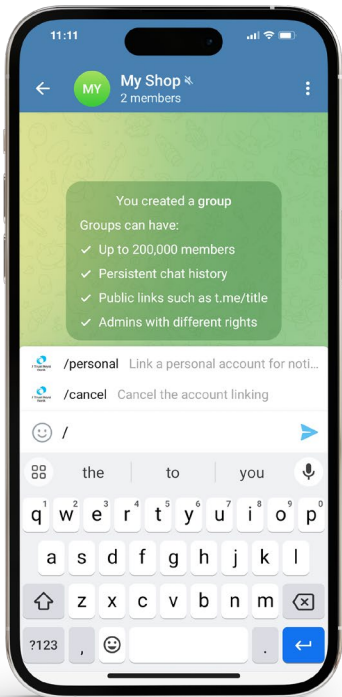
11:11

MY
My Shop
2 members

You created a group
Groups can have:
✓ Up to 200,000 members
✓ Persistent chat history
✓ Public links such as t.me/title
✓ Admins with different rights

/personal Link a personal account for noti...
/cancel Cancel the account linking

/

the to you

q w e r t y u i o p
a s d f g h j k l
z x c v b n m
?123 , .